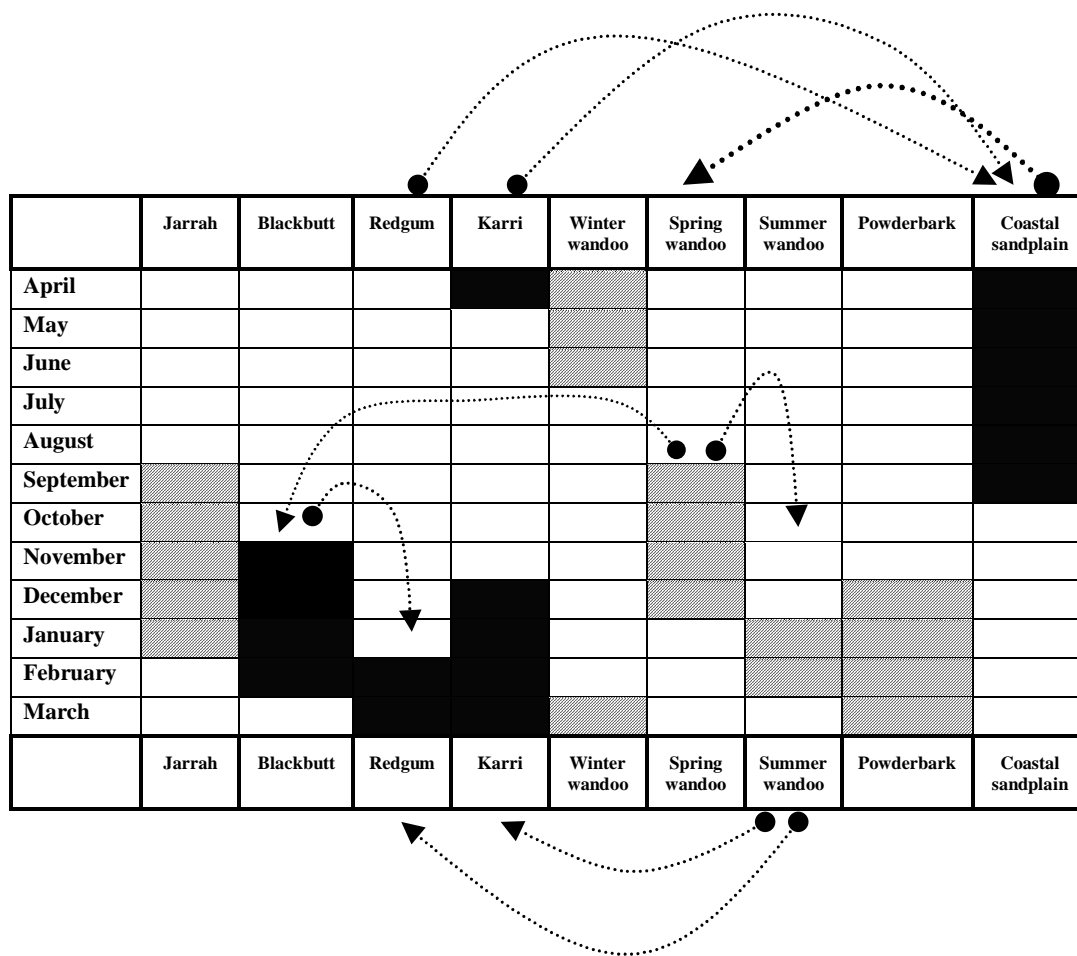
|  | Jarrah | Blackbutt | Redgum | Karri | Winter wandoo | Spring wandoo | Summer wandoo | Powderbark | Coastal sandplain |
|---|---|---|---|---|---|---|---|---|---|
| April |  |  |  |  |  |  |  |  |  |
| May |  |  |  |  |  |  |  |  |  |
| June |  |  |  |  |  |  |  |  |  |
| July |  |  |  |  |  |  |  |  |  |
| August |  |  |  |  |  |  |  |  |  |
| September |  |  |  |  |  |  |  |  |  |
| October |  |  |  |  |  |  |  |  |  |
| November |  |  |  |  |  |  |  |  |  |
| December |  |  |  |  |  |  |  |  |  |
| January |  |  |  |  |  |  |  |  |  |
| February |  |  |  |  |  |  |  |  |  |
| March |  |  |  |  |  |  |  |  |  |
|  | Jarrah | Blackbutt | Redgum | Karri | Winter wandoo | Spring wandoo | Summer wandoo | Powderbark | Coastal sandplain |